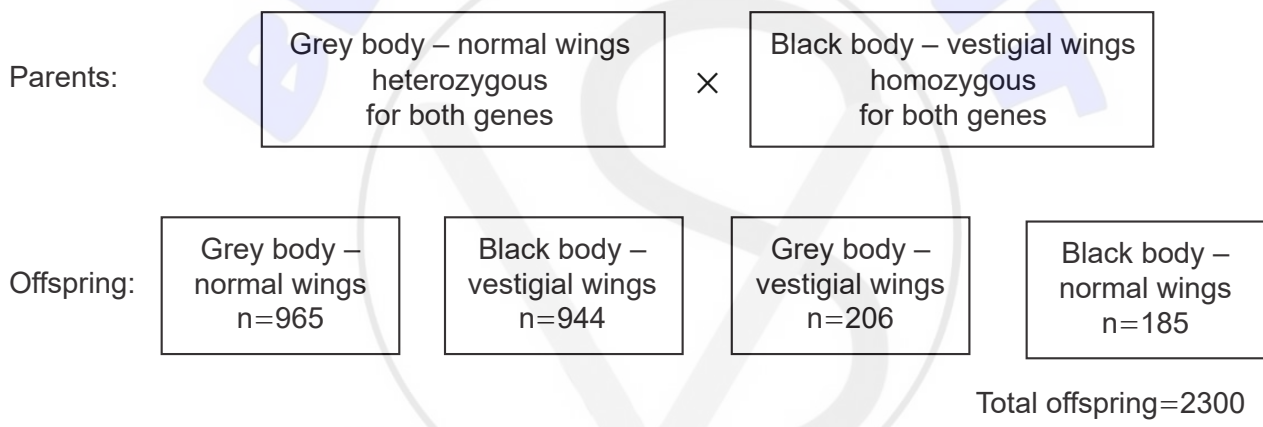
Parents:

Grey body – normal wings heterozygous for both genes

×

Black body – vestigial wings homozygous for both genes

Offspring:

Grey body – normal wings n=965

Black body – vestigial wings n=944

Grey body – vestigial wings n=206

Black body – normal wings n=185

Total offspring=2300